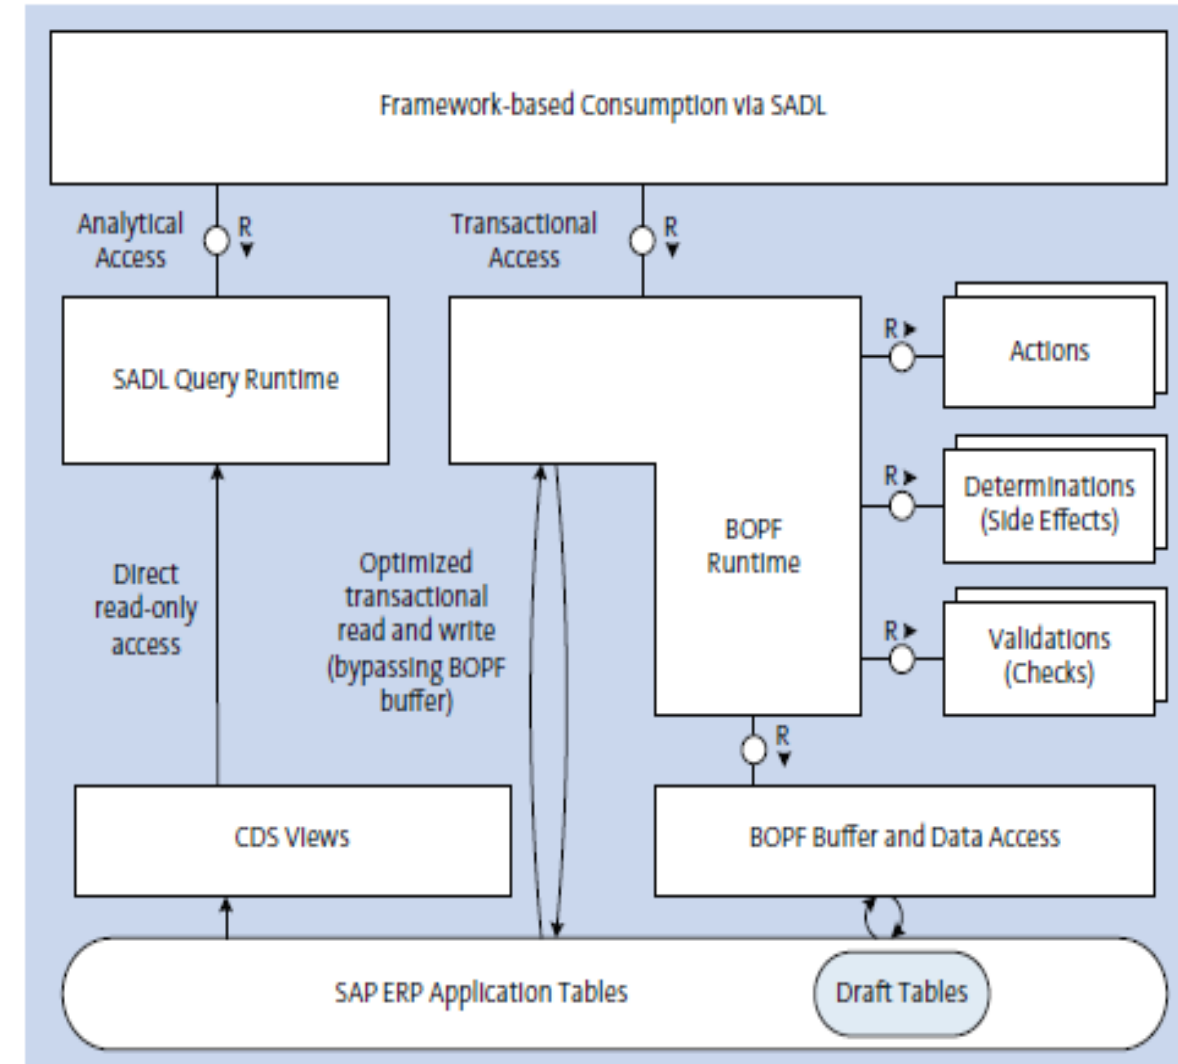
Framework-based Consumption via SADL

Analytical Access

R

Transactional Access

R

SADL Query Runtime

R

Actions

R

Determinations (Side Effects)

BOPF Runtime

R

Validations (Checks)

Direct read-only access

Optimized transactional read and write (bypassing BOPF buffer)

R

CDS Views

BOPF Buffer and Data Access

SAP ERP Application Tables

Draft Tables